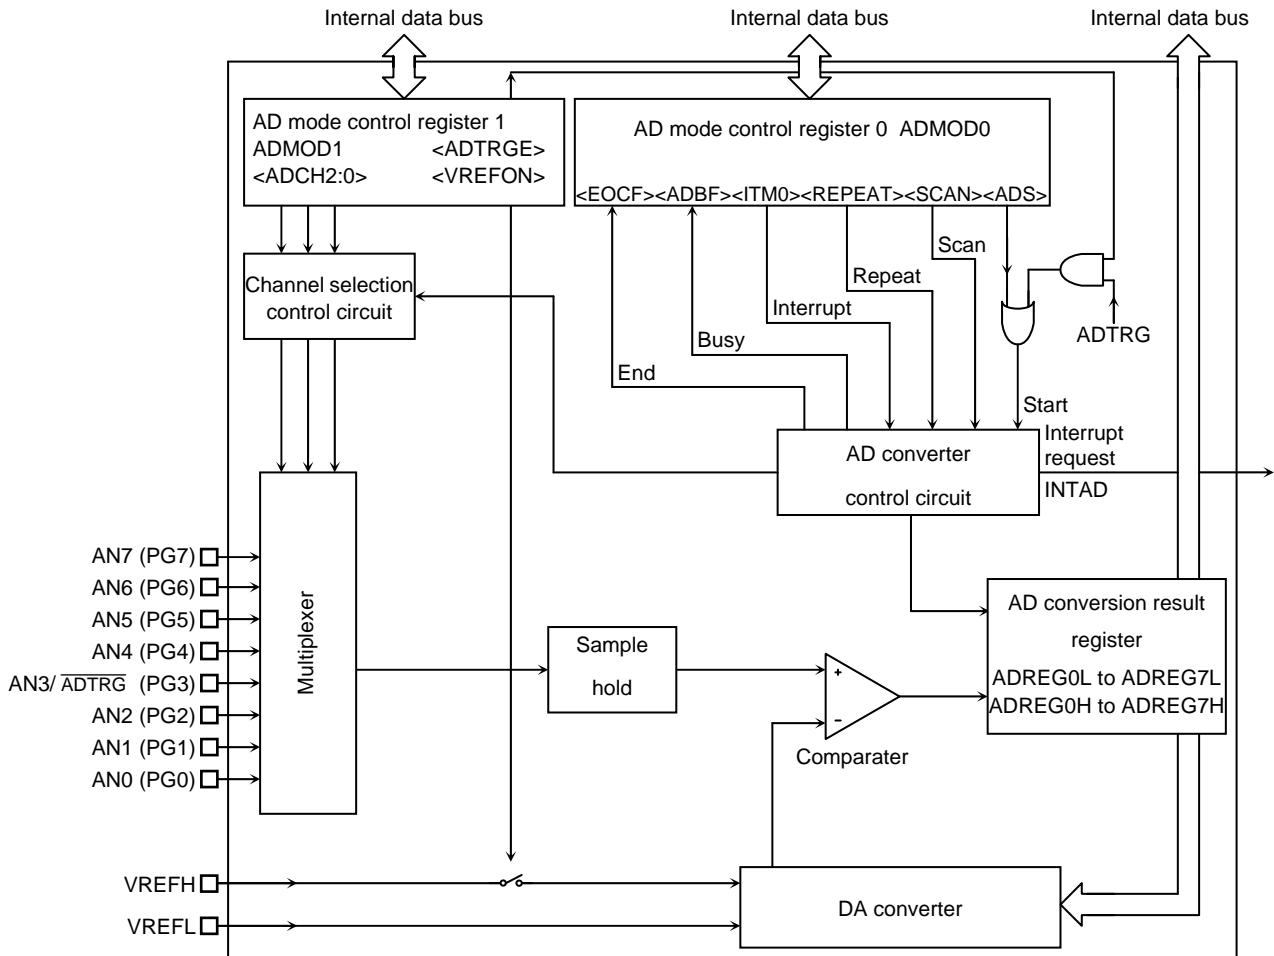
Internal data bus
Internal data bus
Internal data bus

AD mode control register 1
ADMOD1 <ADTRGE>
<ADCH2:0> <VREFON>

AD mode control register 0 ADMOD0
<EOCF><ADBF><ITM0><REPEAT><SCAN><ADS>

Scan
Repeat
Interrupt
Busy
End
ADTRG
Start

Channel selection control circuit

AD converter control circuit

Interrupt request
INTAD

AN7 (PG7)
AN6 (PG6)
AN5 (PG5)
AN4 (PG4)
AN3/ $\overline{ADTRG}$ (PG3)
AN2 (PG2)
AN1 (PG1)
AN0 (PG0)

Multiplexer

Sample hold

+
-
Comparater

AD conversion result register
ADREG0L to ADREG7L
ADREG0H to ADREG7H

VREFH
VREFL

DA converter